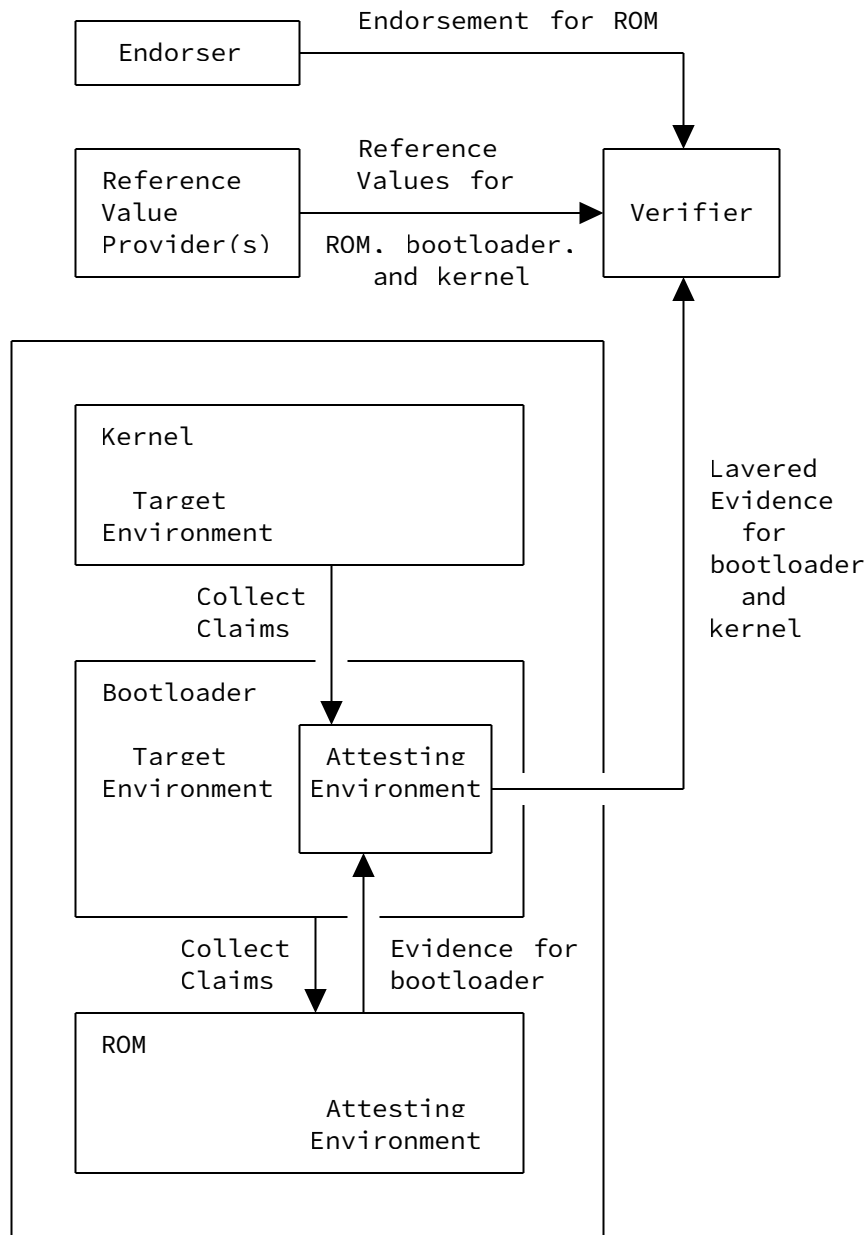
Endorser

Endorsement for ROM

Reference Value Provider(s)

Reference Values for ROM, bootloader, and kernel

Verifier

Kernel

Target Environment

Collect Claims

Layered Evidence for bootloader and kernel

Bootloader

Target Environment

Attesting Environment

Collect Claims

Evidence for bootloader

ROM

Attesting Environment